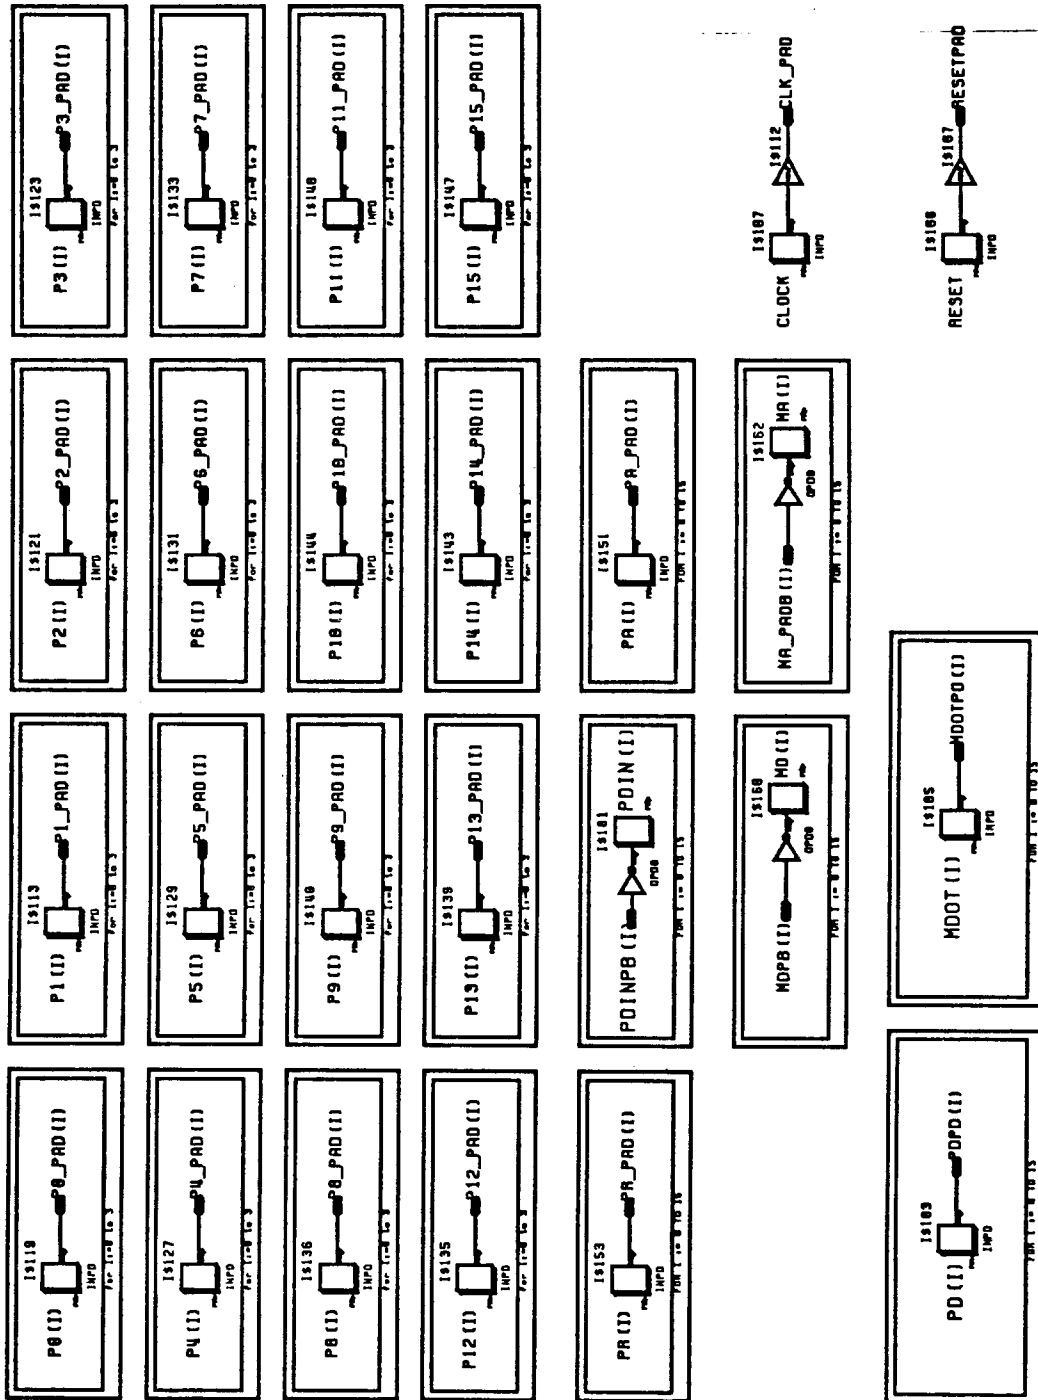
P3(I)
I$123
P3_PAD(I)
INPD
For I=0 to 3

P7(I)
I$133
P7_PAD(I)
INPD
For I=0 to 3

P11(I)
I$148
P11_PAD(I)
INPD
For I=0 to 3

P15(I)
I$147
P15_PAD(I)
INPD
For I=0 to 3

CLOCK
I$187
INPD
I$112
CLK_PAD

RESET
I$188
INPD
I$187
RESETPAD

P2(I)
I$121
P2_PAD(I)
INPD
For I=0 to 3

P6(I)
I$131
P6_PAD(I)
INPD
For I=0 to 3

P10(I)
I$144
P10_PAD(I)
INPD
For I=0 to 3

P14(I)
I$143
P14_PAD(I)
INPD
For I=0 to 3

PA(I)
I$151
PA_PAD(I)
INPD
FOR I = 0 TO 15

MA_PADB(I)
I$162
MA(I)
OPDB
FOR I = 0 TO 15

MDOT(I)
I$185
MDOTPD(I)
INPD
FOR I = 0 TO 15

P1(I)
I$113
P1_PAD(I)
INPD
For I=0 to 3

P5(I)
I$129
P5_PAD(I)
INPD
For I=0 to 3

P9(I)
I$140
P9_PAD(I)
INPD
For I=0 to 3

P13(I)
I$139
P13_PAD(I)
INPD
For I=0 to 3

PDINPB(I)
I$181
PDIN(I)
OPDB
FOR I = 0 TO 15

MDPB(I)
I$160
MD(I)
OPDB
FOR I = 0 TO 15

P0(I)
I$119
P0_PAD(I)
INPD
For I=0 to 3

P4(I)
I$127
P4_PAD(I)
INPD
For I=0 to 3

P8(I)
I$136
P8_PAD(I)
INPD
For I=0 to 3

P12(I)
I$135
P12_PAD(I)
INPD
For I=0 to 3

PR(I)
I$153
PR_PAD(I)
INPD
FOR I = 0 TO 15

PD(I)
I$183
PDPD(I)
INPD
FOR I = 0 TO 15